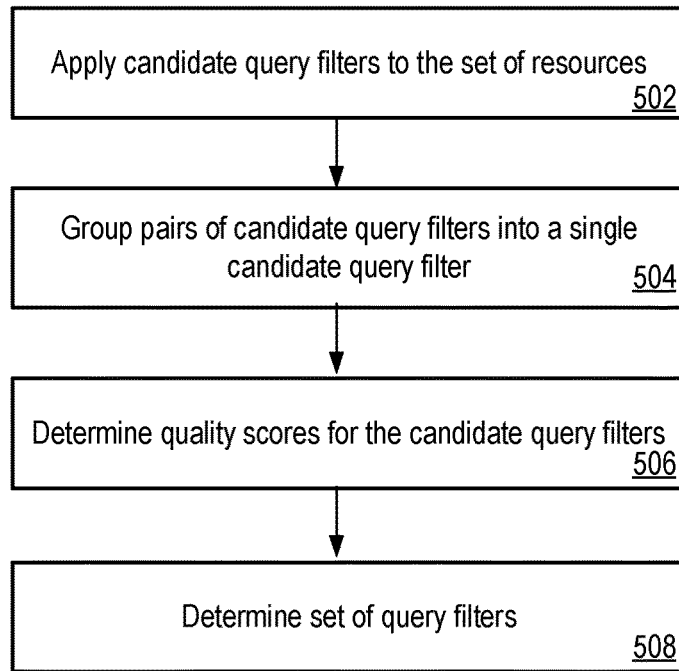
Apply candidate query filters to the set of resources
502

Group pairs of candidate query filters into a single candidate query filter
504

Determine quality scores for the candidate query filters
506

Determine set of query filters
508